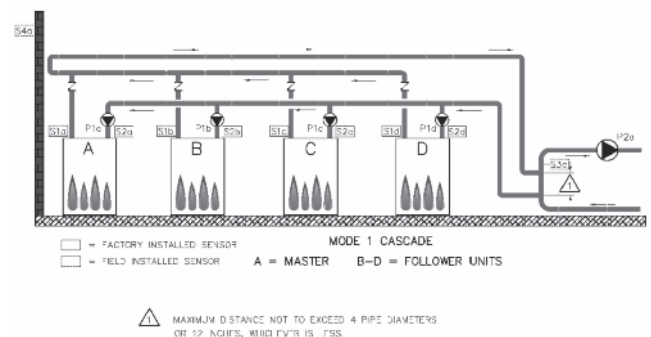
S4a

S1a P1a S2a
A

S1b P1b S2b
B

S1c P1c S2c
C

S1d P1d S2d
D

P2a
S3a
1

= FACTORY INSTALLED SENSOR
= FIELD INSTALLED SENSOR

MODE 1 CASCADE
A = MASTER B–D = FOLLOWER UNITS

1 MAXIMUM DISTANCE NOT TO EXCEED 4 PIPE DIAMETERS OR 12 INCHES, WHICHEVER IS LESS.